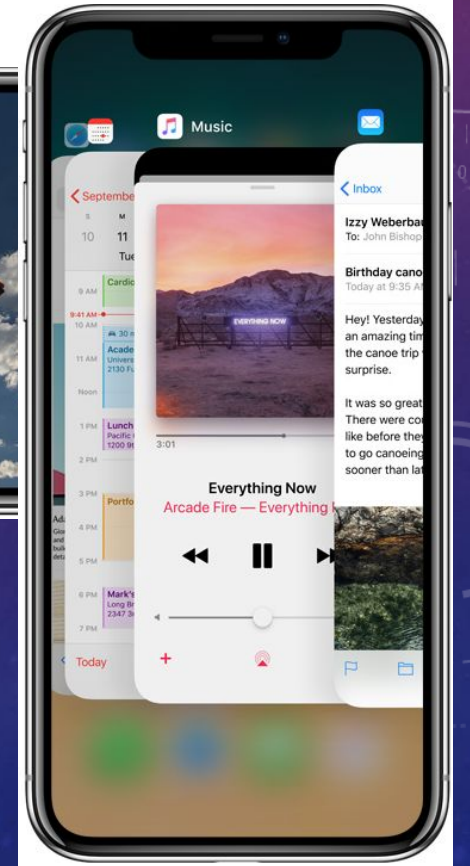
Music

September
S M
10 11
Tue
9 AM Cardio
9:41 AM
10 AM
11 AM Academ Univers 2130 Ful
Noon
1 PM Lunch Pacific 1200 9th
2 PM
3 PM Portfo
4 PM
5 PM
6 PM Mark's Long Br 1245 Ca
7 PM
Today

EVERYTHING NOW
3:01
Everything Now
Arcade Fire — Everything N

Inbox
Izzy Weberbau
To: John Bishop
Birthday canoe
Today at 9:35 A
Hey! Yesterday an amazing tim the canoe trip surprise.
It was so great There were co like before they to go canoeing sooner than lat